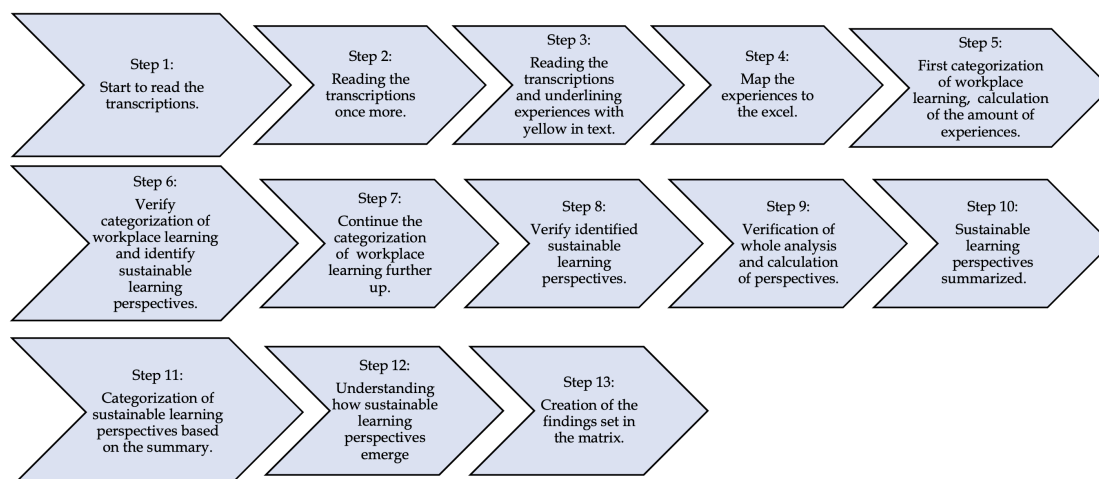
Step 1:
Start to read the transcriptions.

Step 2:
Reading the transcriptions once more.

Step 3:
Reading the transcriptions and underlining experiences with yellow in text.

Step 4:
Map the experiences to the excel.

Step 5:
First categorization of workplace learning, calculation of the amount of experiences.

Step 6:
Verify categorization of workplace learning and identify sustainable learning perspectives.

Step 7:
Continue the categorization of workplace learning further up.

Step 8:
Verify identified sustainable learning perspectives.

Step 9:
Verification of whole analysis and calculation of perspectives.

Step 10:
Sustainable learning perspectives summarized.

Step 11:
Categorization of sustainable learning perspectives based on the summary.

Step 12:
Understanding how sustainable learning perspectives emerge

Step 13:
Creation of the findings set in the matrix.